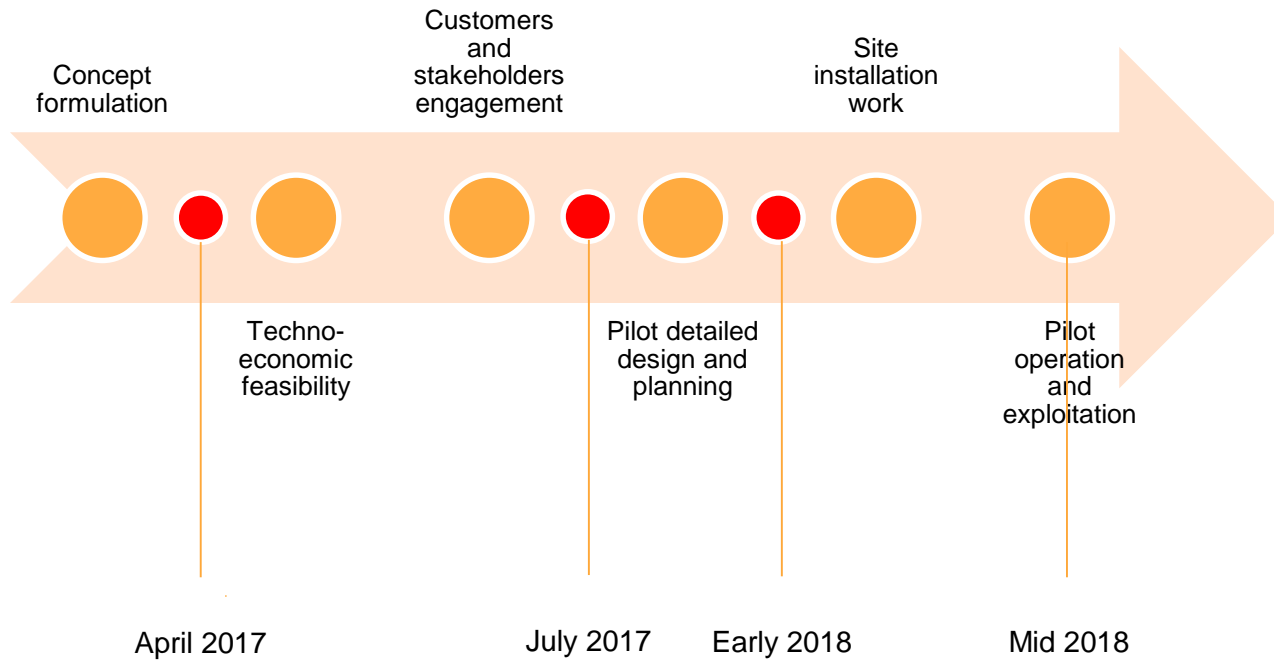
Concept formulation

Customers and stakeholders engagement

Site installation work

Techno-economic feasibility

Pilot detailed design and planning

Pilot operation and exploitation

April 2017

July 2017

Early 2018

Mid 2018